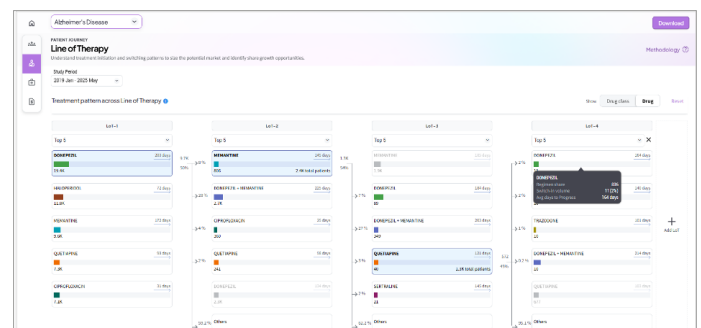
Alzheimer's Disease

Download

PATIENT JOURNEY

Line of Therapy

Understand treatment initiation and switching patterns to size the potential market and identify share growth opportunities.

Methodology

Study Period

2019 Jan - 2025 May

Treatment pattern across Line of Therapy

Show Drug class Drug Reset

LoT-1

Top 5

DONEPEZIL 283 days

59.9K

HALOPERIDOL 12 days

12.8K

MEMANTINE 173 days

5.6K

QUETIAPINE 34 days

7.3K

CIPROFLOXACIN 10 days

7.4K

LoT-2

Top 5

MEMANTINE 245 days

835 7.6K total patients

DONEPEZIL + MEMANTINE 320 days

2.1K

CIPROFLOXACIN 10 days

259

QUETIAPINE 78 days

241

DONEPEZIL

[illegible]

Others

LoT-3

Top 5

MEMANTINE

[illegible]

DONEPEZIL 184 days

88

DONEPEZIL + MEMANTINE 263 days

249

QUETIAPINE 128 days

40 2.1K total patients

SERTRALINE 149 days

18

Others

LoT-4

Top 5

DONEPEZIL 169 days

DONEPEZIL

Regimen share 0%

Switch-in volume 77 (2%)

Avg days to Progress 164 days

TRAZODONE

18

DONEPEZIL + MEMANTINE 324 days

28

QUETIAPINE

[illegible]

Others

Add LoT